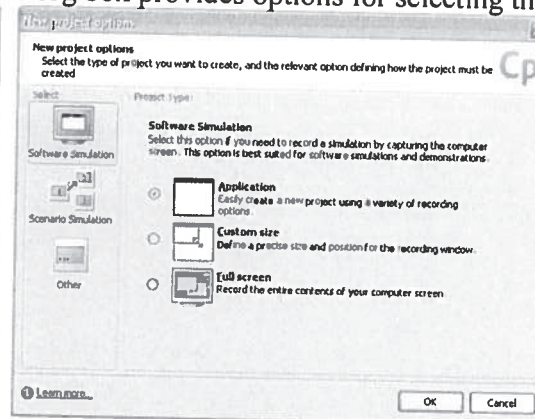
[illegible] box provides options for selecting th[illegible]

New project options

New project options
Select the type of project you want to create, and the relevant option defining how the project must be created

Cp

Select:

Software Simulation

Scenario Simulation

Other

Project Type:

Software Simulation
Select this option if you need to record a simulation by capturing the computer screen. This option is best suited for software simulations and demonstrations.

Application
Easily create a new project using a variety of recording options

Custom size
Define a precise size and position for the recording window.

Full screen
Record the entire contents of your computer screen

Learn more...

OK

Cancel